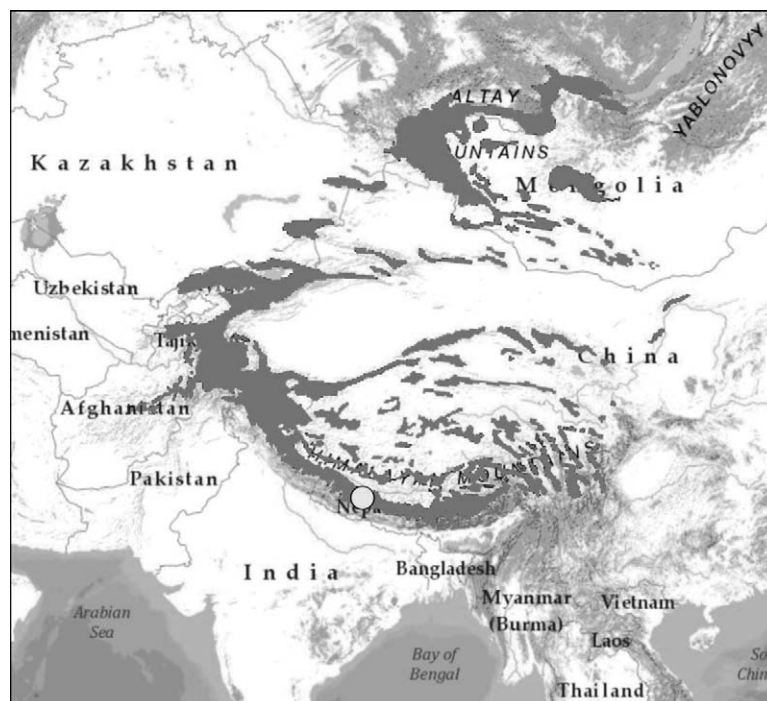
ALTAY
UNTAINS
YABLONOVYY
Kazakhstan
Mongolia
Uzbekistan
menistan
Taji
China
Afghanistan
HIMALAYA MOUNTAINS
Pakistan
Nepa
India
Bangladesh
Arabian Sea
Myanmar (Burma)
Vietnam
Laos
Bay of Bengal
Thailand
So Chin